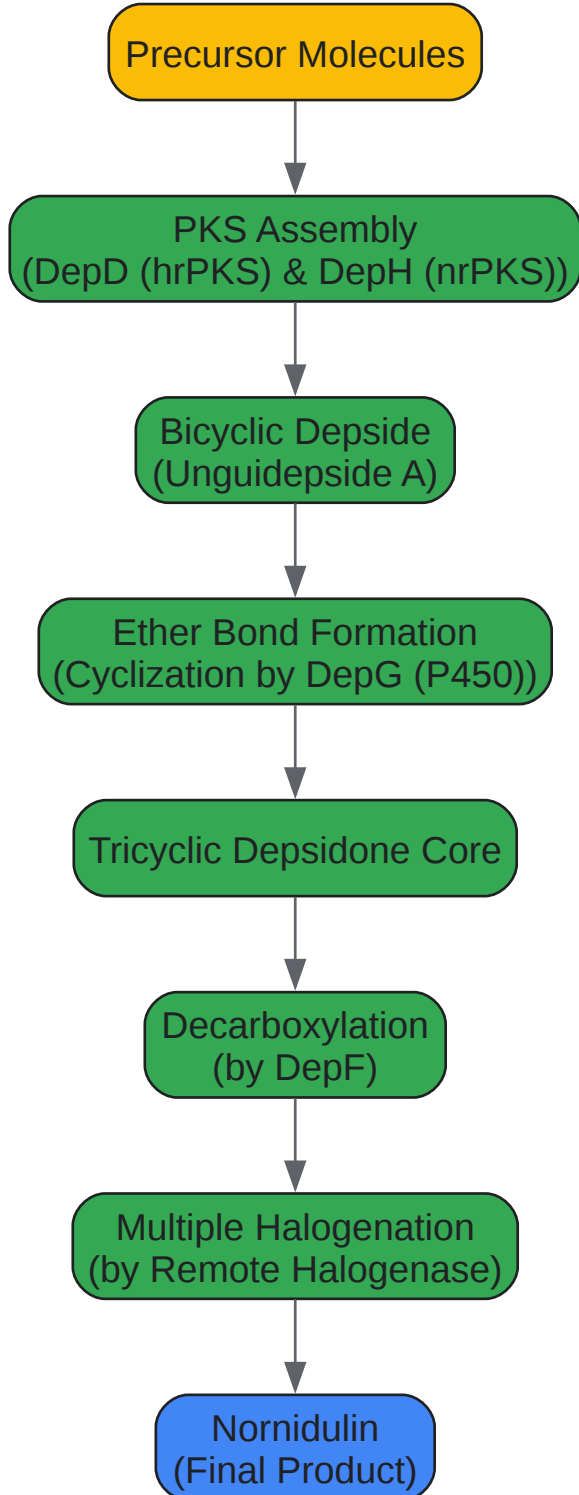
Precursor Molecules

PKS Assembly
(DepD (hrPKS) & DepH (nrPKS))

Bicyclic Depside
(Unguidepside A)

Ether Bond Formation
(Cyclization by DepG (P450))

Tricyclic Depsidone Core

Decarboxylation
(by DepF)

Multiple Halogenation
(by Remote Halogenase)

Nornidulin
(Final Product)